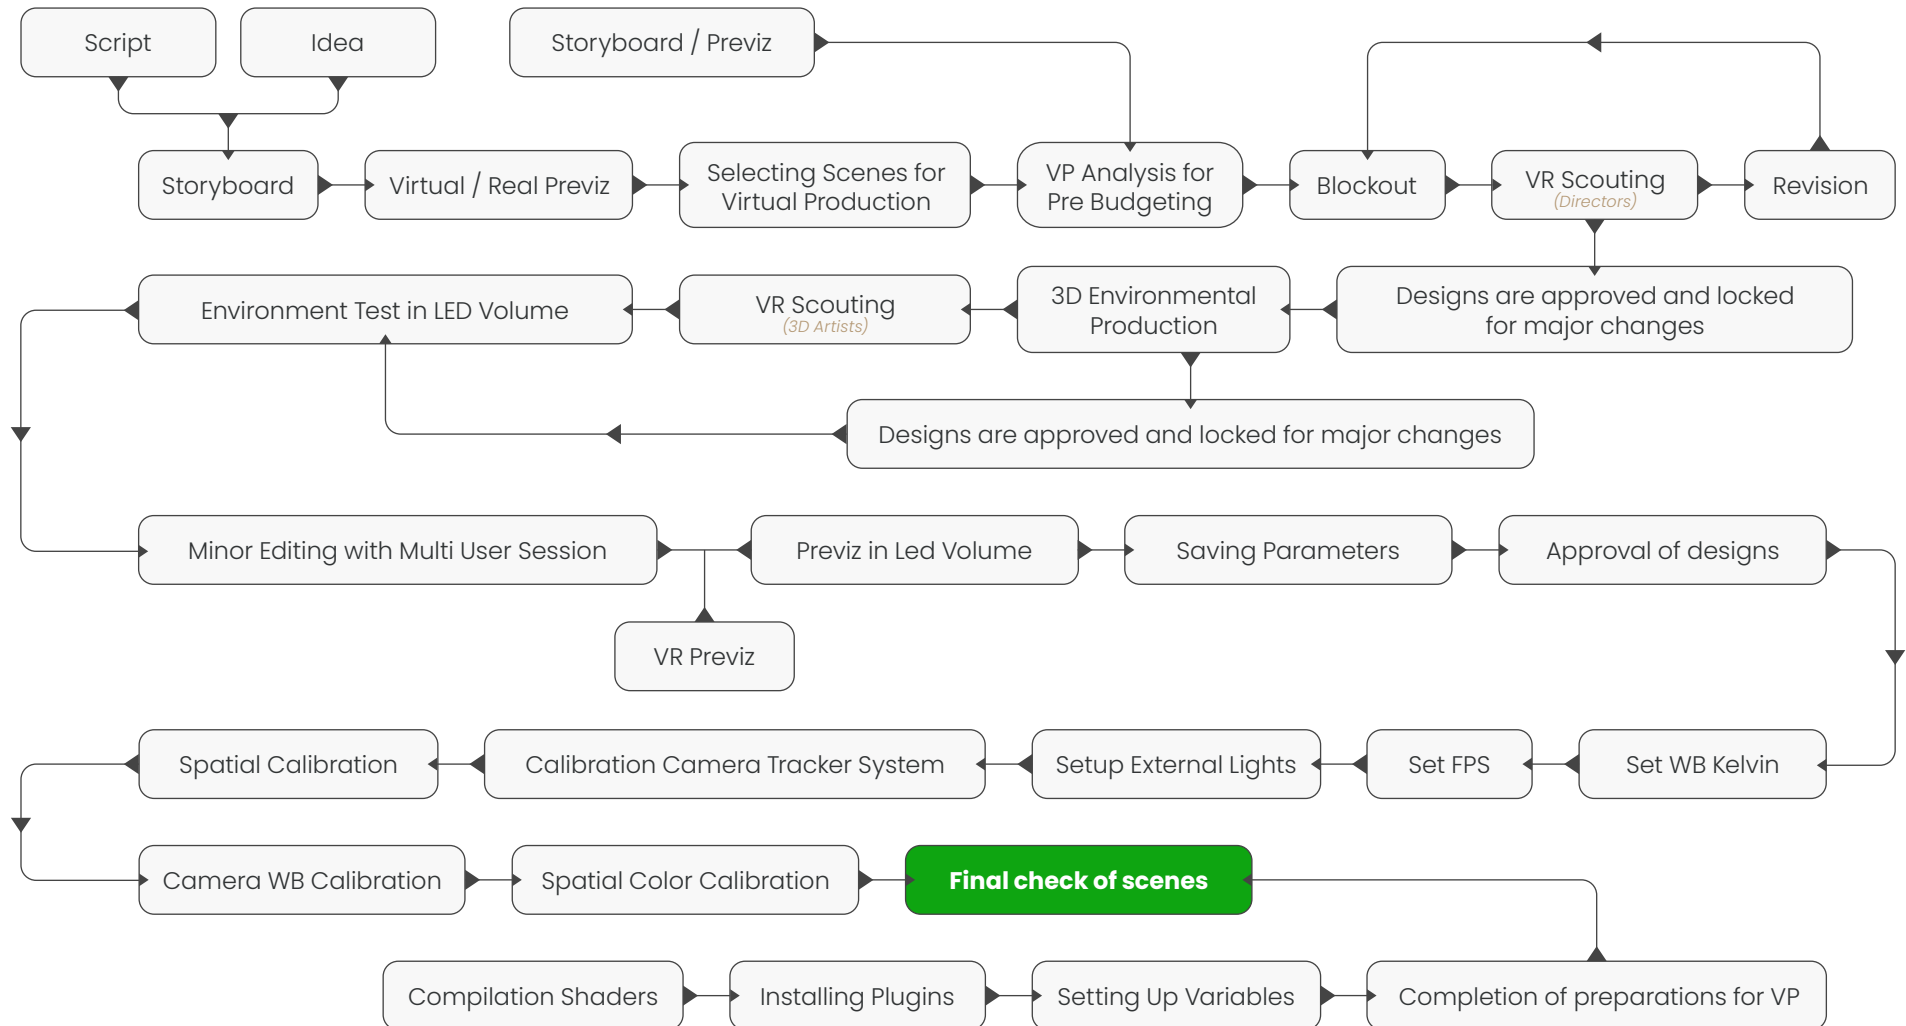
Script

Idea

Storyboard / Previz

Storyboard

Virtual / Real Previz

Selecting Scenes for Virtual Production

VP Analysis for Pre Budgeting

Blockout

VR Scouting (Directors)

Revision

Environment Test in LED Volume

VR Scouting (3D Artists)

3D Environmental Production

Designs are approved and locked for major changes

Designs are approved and locked for major changes

Minor Editing with Multi User Session

Previz in Led Volume

Saving Parameters

Approval of designs

VR Previz

Spatial Calibration

Calibration Camera Tracker System

Setup External Lights

Set FPS

Set WB Kelvin

Camera WB Calibration

Spatial Color Calibration

Final check of scenes

Compilation Shaders

Installing Plugins

Setting Up Variables

Completion of preparations for VP